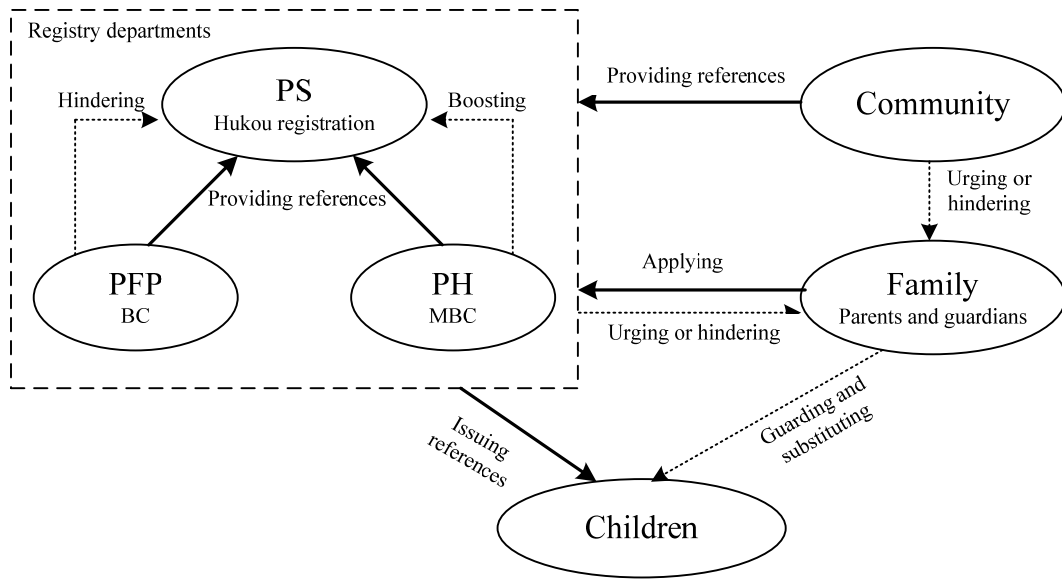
Registry departments

PS
Hukou registration

Hindering

Boosting

Providing references

PFP
BC

PH
MBC

Providing references

Community

Urging or hindering

Applying

Family
Parents and guardians

Urging or hindering

Issuing references

Guarding and substituting

Children